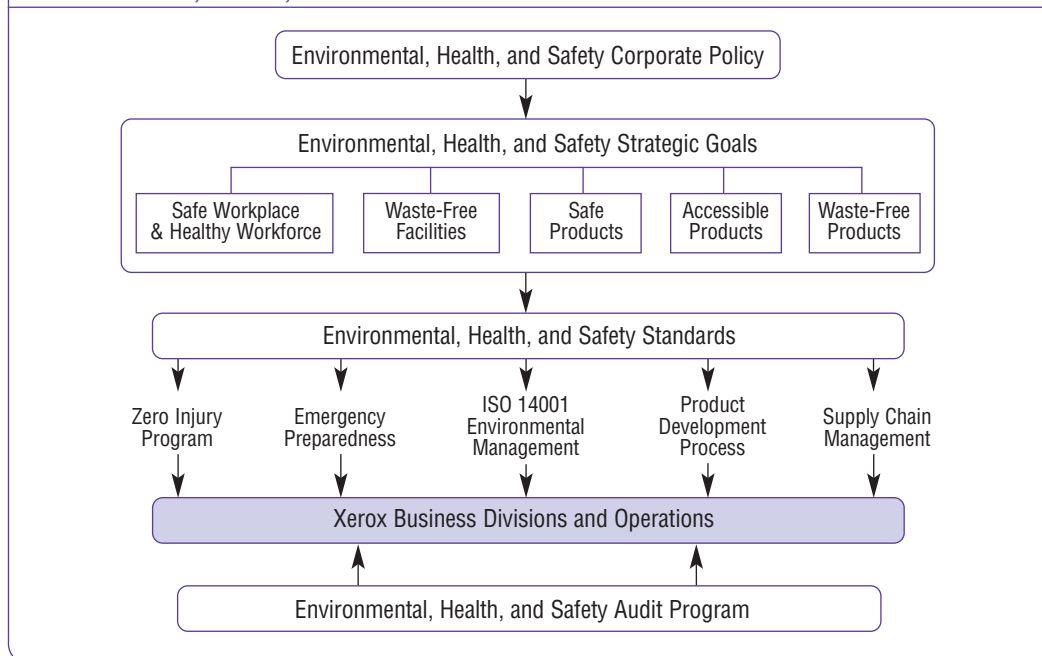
Environmental, Health, and Safety Corporate Policy

Environmental, Health, and Safety Strategic Goals

Safe Workplace & Healthy Workforce

Waste-Free Facilities

Safe Products

Accessible Products

Waste-Free Products

Environmental, Health, and Safety Standards

Zero Injury Program

Emergency Preparedness

ISO 14001 Environmental Management

Product Development Process

Supply Chain Management

Xerox Business Divisions and Operations

Environmental, Health, and Safety Audit Program